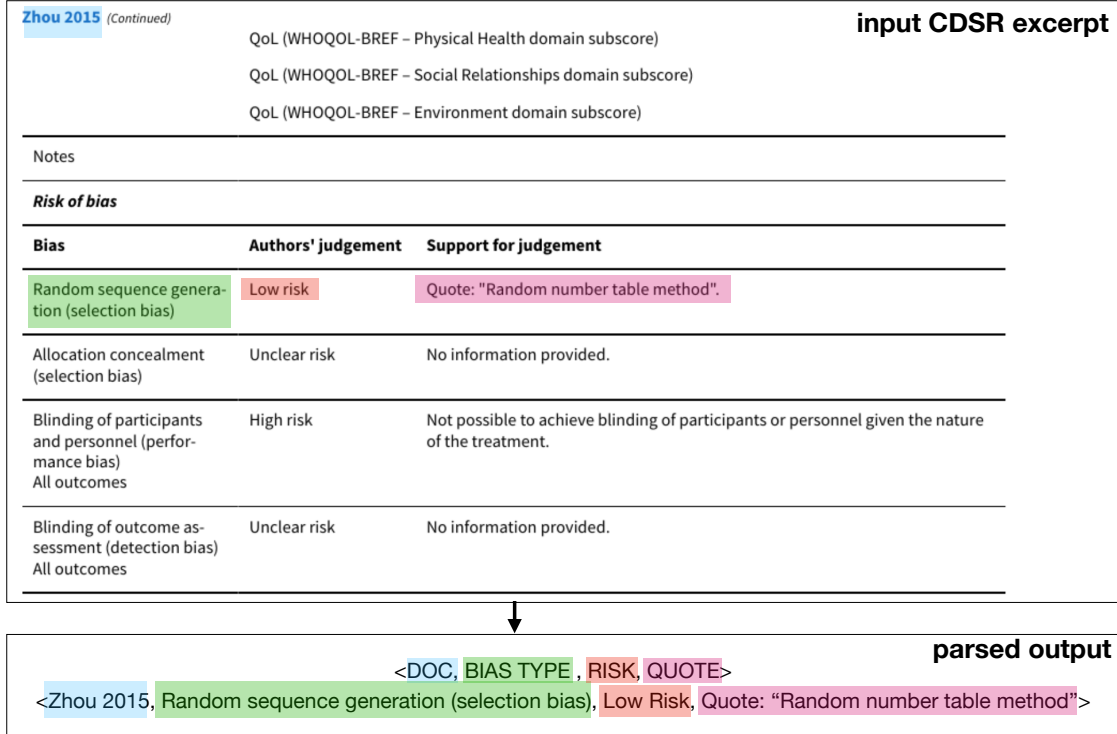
Zhou 2015 (Continued)

input CDSR excerpt

QoL (WHOQOL-BREF – Physical Health domain subscore)

QoL (WHOQOL-BREF – Social Relationships domain subscore)

QoL (WHOQOL-BREF – Environment domain subscore)

Notes

*Risk of bias*

| Bias | Authors' judgement | Support for judgement |
|---|---|---|
| Random sequence generation (selection bias) | Low risk | Quote: "Random number table method". |
| Allocation concealment (selection bias) | Unclear risk | No information provided. |
| Blinding of participants and personnel (performance bias) All outcomes | High risk | Not possible to achieve blinding of participants or personnel given the nature of the treatment. |
| Blinding of outcome assessment (detection bias) All outcomes | Unclear risk | No information provided. |

parsed output

<DOC, BIAS TYPE , RISK, QUOTE>

<Zhou 2015, Random sequence generation (selection bias), Low Risk, Quote: “Random number table method”>